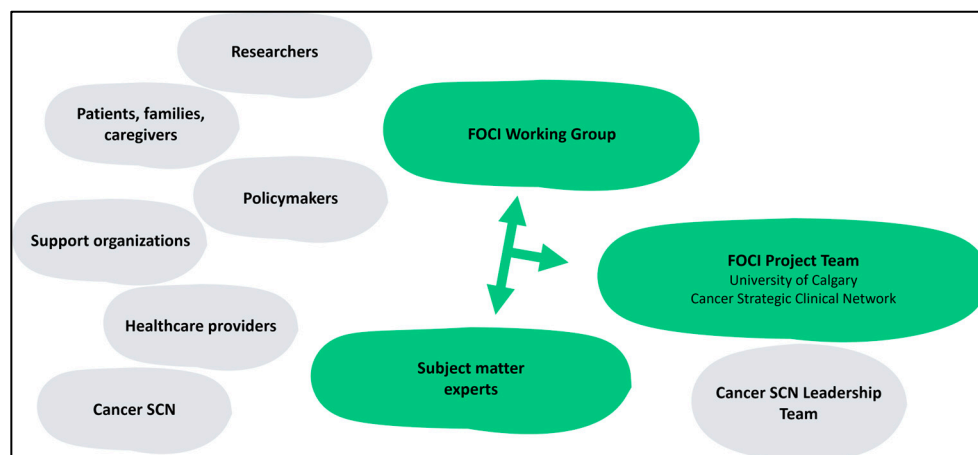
Researchers

Patients, families, caregivers

Policymakers

Support organizations

Healthcare providers

Cancer SCN

FOCI Working Group

FOCI Project Team
University of Calgary
Cancer Strategic Clinical Network

Subject matter experts

Cancer SCN Leadership Team